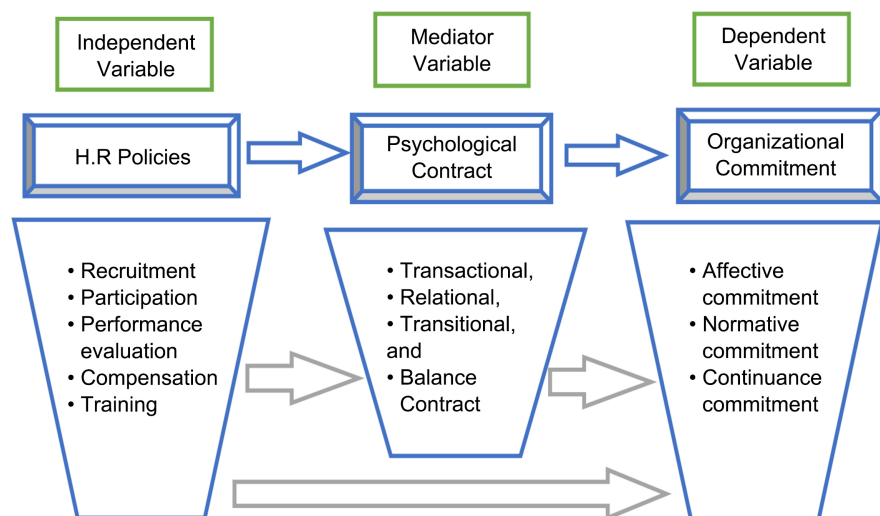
Independent Variable

Mediator Variable

Dependent Variable

H.R Policies

Psychological Contract

Organizational Commitment

• Recruitment
• Participation
• Performance evaluation
• Compensation
• Training

• Transactional,
• Relational,
• Transitional, and
• Balance Contract

• Affective commitment
• Normative commitment
• Continuance commitment